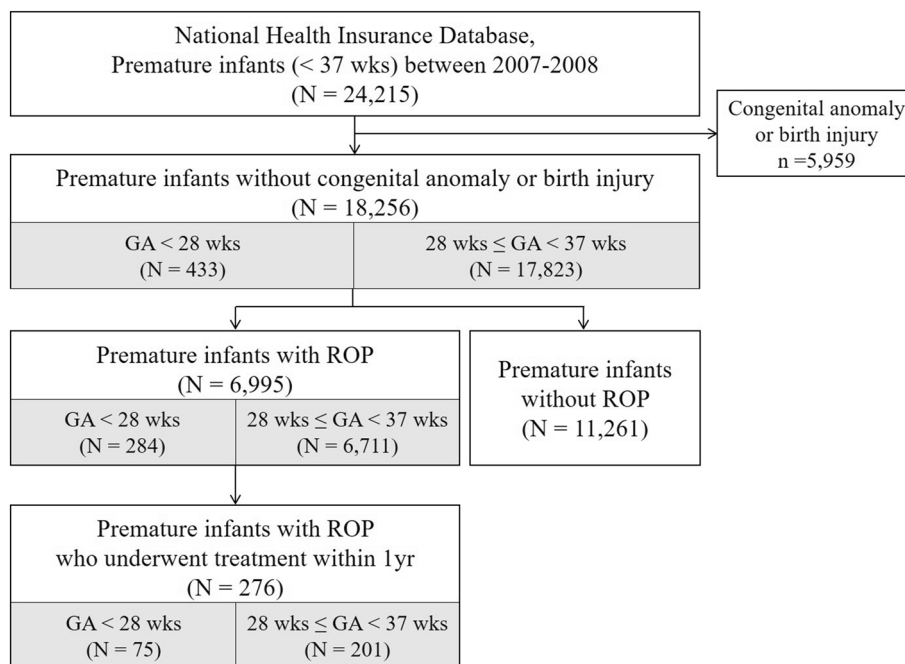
National Health Insurance Database,
Premature infants (< 37 wks) between 2007-2008
(N = 24,215)

Congenital anomaly or birth injury
n =5,959

Premature infants without congenital anomaly or birth injury
(N = 18,256)

GA < 28 wks
(N = 433)

28 wks $\leq$ GA < 37 wks
(N = 17,823)

Premature infants with ROP
(N = 6,995)

GA < 28 wks
(N = 284)

28 wks $\leq$ GA < 37 wks
(N = 6,711)

Premature infants without ROP
(N = 11,261)

Premature infants with ROP
who underwent treatment within 1yr
(N = 276)

GA < 28 wks
(N = 75)

28 wks $\leq$ GA < 37 wks
(N = 201)